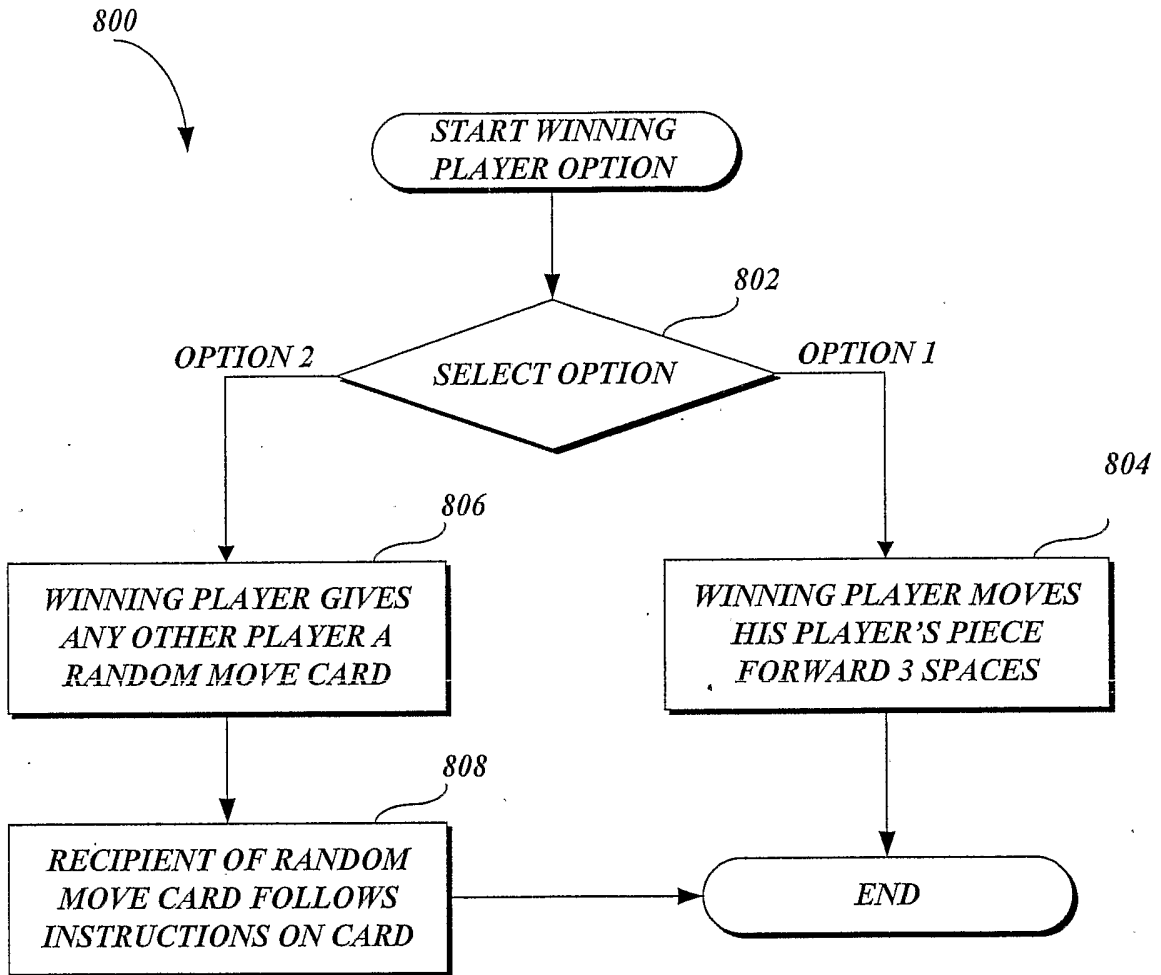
800

START WINNING PLAYER OPTION

802

OPTION 2

SELECT OPTION

OPTION 1

806

804

WINNING PLAYER GIVES ANY OTHER PLAYER A RANDOM MOVE CARD

WINNING PLAYER MOVES HIS PLAYER'S PIECE FORWARD 3 SPACES

808

RECIPIENT OF RANDOM MOVE CARD FOLLOWS INSTRUCTIONS ON CARD

END